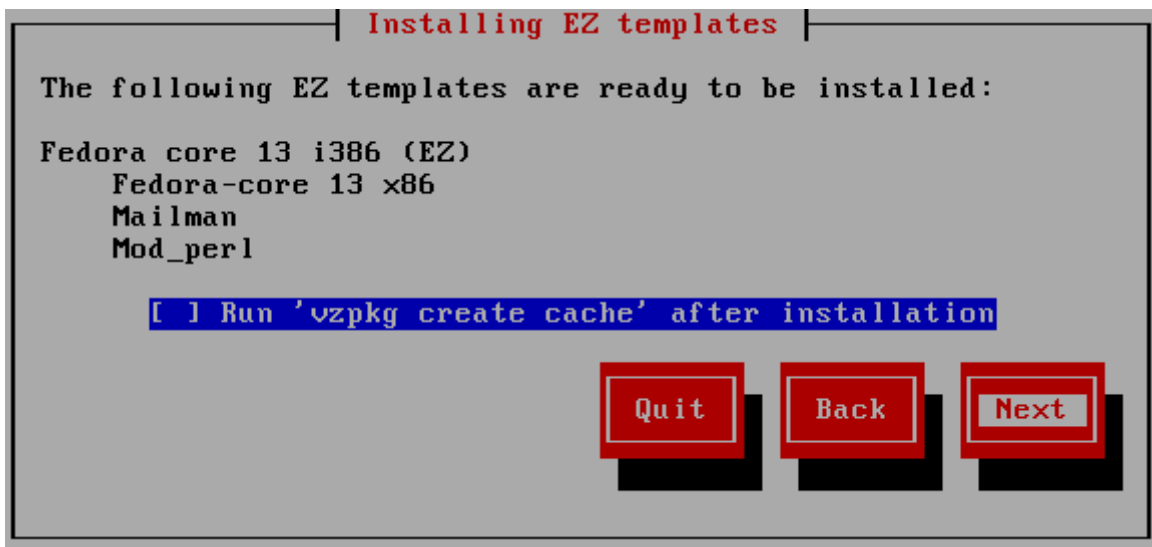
Installing EZ templates

The following EZ templates are ready to be installed:

Fedora core 13 i386 (EZ)
Fedora-core 13 x86
Mailman
Mod_perl

[ ] Run 'vzpkg create cache' after installation

Quit
Back
Next